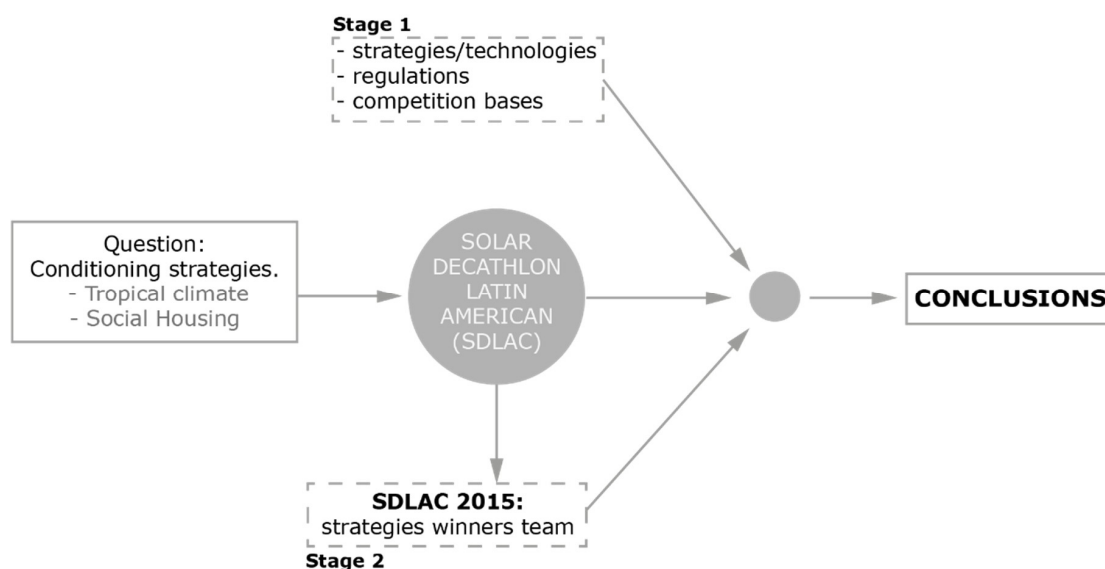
Stage 1
- strategies/technologies
- regulations
- competition bases

Question:
Conditioning strategies.
- Tropical climate
- Social Housing

SOLAR DECATHLON LATIN AMERICAN (SDLAC)

CONCLUSIONS

SDLAC 2015:
strategies winners team
Stage 2